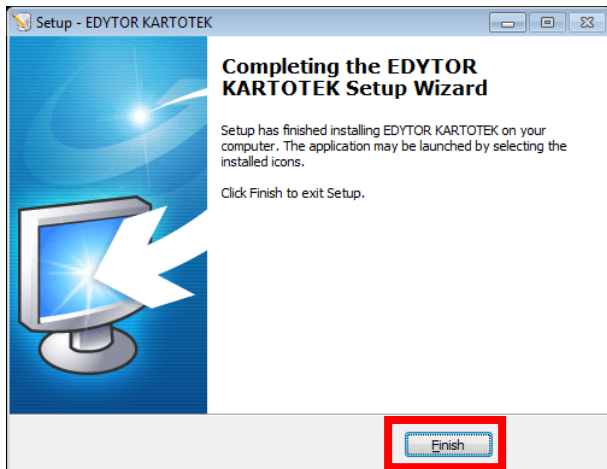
Setup - EDYTOR KARTOTEK

Completing the EDYTOR KARTOTEK Setup Wizard

Setup has finished installing EDYTOR KARTOTEK on your computer. The application may be launched by selecting the installed icons.

Click Finish to exit Setup.

Finish